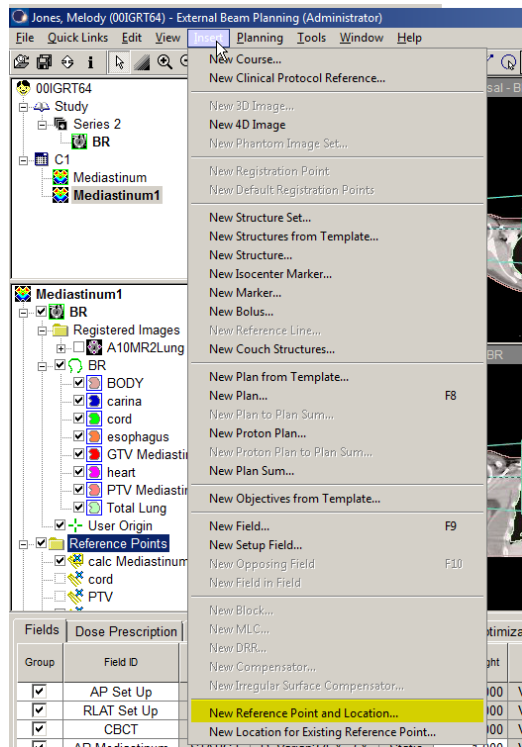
Jones, Melody (00IGRT64) - External Beam Planning (Administrator)

File Quick Links Edit View Insert Planning Tools Window Help

00IGRT64
Study
Series 2
BR
C1
Mediastinum
Mediastinum1

Mediastinum1
BR
Registered Images
A10MR2Lung
BR
BODY
carina
cord
esophagus
GTV Mediastin
heart
PTV Mediastin
Total Lung
User Origin
Reference Points
calc Mediastinum
cord
PTV

Fields | Dose Prescription

| Group | Field ID |
|---|---|
| ✓ | AP Set Up |
| ✓ | RLAT Set Up |
| ✓ | CBCT |
| ✓ | AP Mediastinum |

New Course...
New Clinical Protocol Reference...

New 3D Image...
New 4D Image
New Phantom Image Set...

New Registration Point
New Default Registration Points

New Structure Set...
New Structures from Template...
New Structure...
New Isocenter Marker...
New Marker...
New Bolus...
New Reference Line...
New Couch Structures...

New Plan from Template...
New Plan... F8
New Plan to Plan Sum...
New Proton Plan...
New Proton Plan to Plan Sum...
New Plan Sum...

New Objectives from Template...

New Field... F9
New Setup Field...
New Opposing Field F10
New Field in Field

New Block...
New MLC...
New DRR...
New Compensator...
New Irregular Surface Compensator...

New Reference Point and Location...
New Location for Existing Reference Point...

sal - B
BR
ptimiza
ght
000
000
000
000